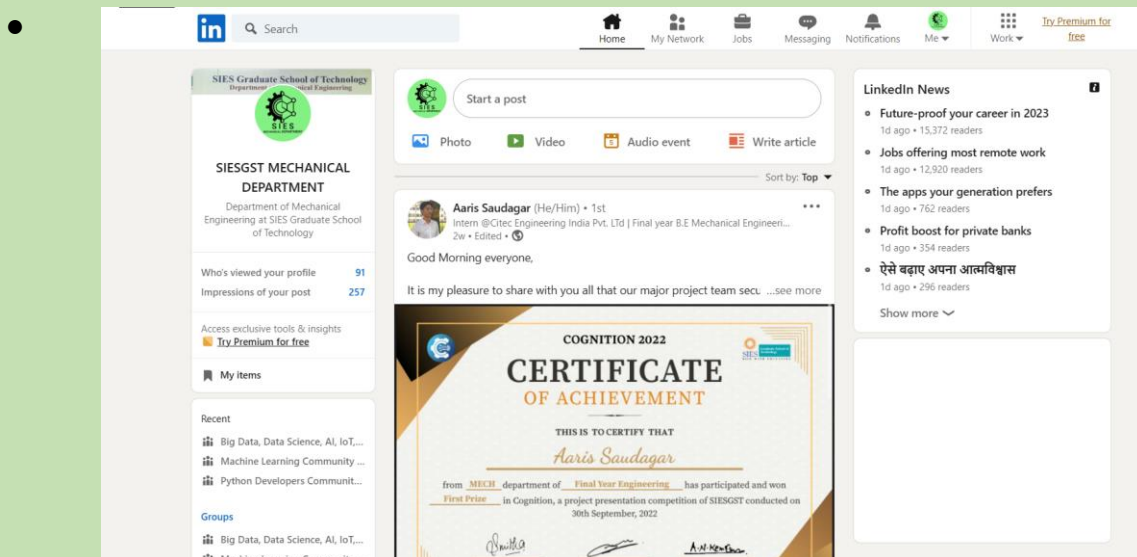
•

in Search

Home My Network Jobs Messaging Notifications Me Work Try Premium for free

SIES Graduate School of Technology
Department of Mechanical Engineering

SIES

SIESGST MECHANICAL DEPARTMENT

Department of Mechanical Engineering at SIES Graduate School of Technology

Who's viewed your profile 91
Impressions of your post 257

Access exclusive tools & insights
Try Premium for free

My items

Recent
Big Data, Data Science, AI, IoT,...
Machine Learning Community ...
Python Developers Communit...

Groups
Big Data, Data Science, AI, IoT,...

Start a post

Photo Video Audio event Write article

Sort by: Top

Aaris Saudagar (He/Him) • 1st
Intern @Citec Engineering India Pvt. LTd | Final year B.E Mechanical Engineeri...
2w • Edited •

Good Morning everyone,

It is my pleasure to share with you all that our major project team secu ...see more

COGNITION 2022
CERTIFICATE
OF ACHIEVEMENT
THIS IS TO CERTIFY THAT
Aaris Saudagar
from MECH department of Final Year Engineering has participated and won First Prize in Cognition, a project presentation competition of SIESGST conducted on 30th September, 2022

LinkedIn News
• Future-proof your career in 2023
1d ago • 15,372 readers
• Jobs offering most remote work
1d ago • 12,920 readers
• The apps your generation prefers
1d ago • 762 readers
• Profit boost for private banks
1d ago • 354 readers
• ऐसे बढ़ाए अपना आत्मविश्वास
1d ago • 296 readers
Show more